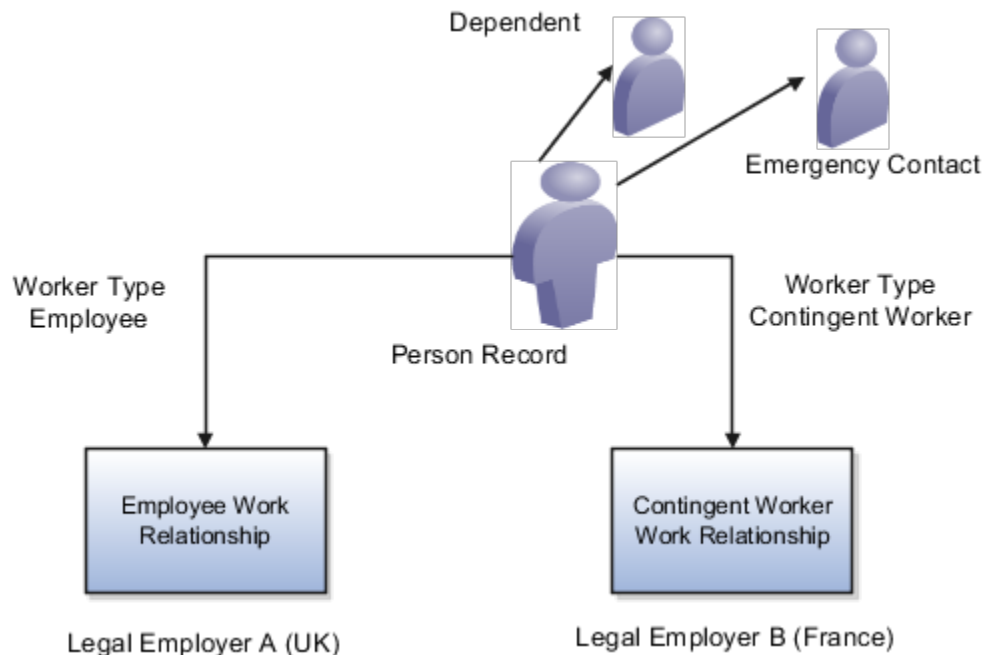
Dependent

Emergency Contact

Worker Type
Employee

Worker Type
Contingent Worker

Person Record

Employee Work Relationship

Contingent Worker Work Relationship

Legal Employer A (UK)

Legal Employer B (France)